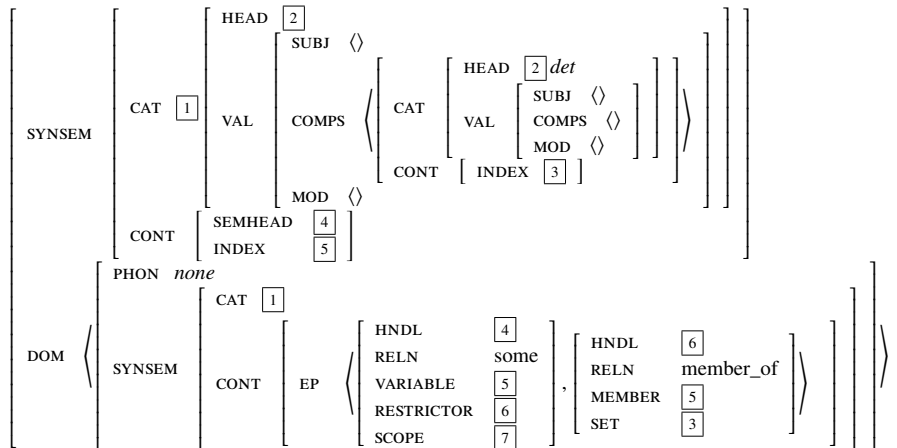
SYNSEM
CAT $\boxed{1}$
HEAD $\boxed{2}$
VAL
SUBJ $\langle\rangle$
COMPS $\langle$ CAT HEAD $\boxed{2}$ *det* VAL SUBJ $\langle\rangle$ COMPS $\langle\rangle$ MOD $\langle\rangle$ CONT INDEX $\boxed{3}$ $\rangle$
MOD $\langle\rangle$
CONT
SEMHEAD $\boxed{4}$
INDEX $\boxed{5}$

DOM $\langle$
PHON *none*
SYNSEM
CAT $\boxed{1}$
CONT
EP $\langle$ HNDL $\boxed{4}$ RELN some VARIABLE $\boxed{5}$ RESTRICTOR $\boxed{6}$ SCOPE $\boxed{7}$ , HNDL $\boxed{6}$ RELN member_of MEMBER $\boxed{5}$ SET $\boxed{3}$ $\rangle$
$\rangle$